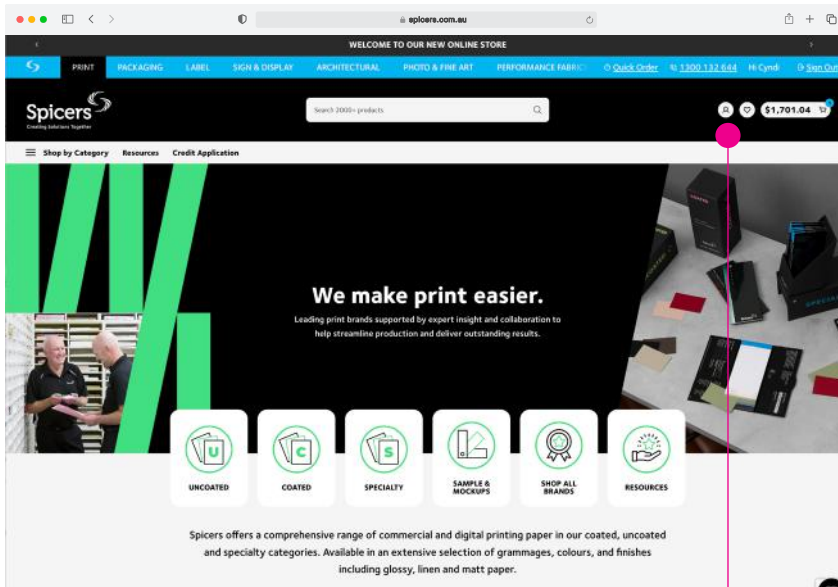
spicers.com.au

WELCOME TO OUR NEW ONLINE STORE

PRINT PACKAGING LABEL SIGN & DISPLAY ARCHITECTURAL PHOTO & FINE ART PERFORMANCE FABRIC Quick Order 1300 132 644 Hi Cyndi Sign Out

Spicers
Creating Solutions Together

Search 2000+ products

$1,701.04

Shop by Category Resources Credit Application

We make print easier.

Leading print brands supported by expert insight and collaboration to help streamline production and deliver outstanding results.

U
UNCOATED

C
COATED

S
SPECIALTY

SAMPLE & MOCKUPS

SHOP ALL BRANDS

RESOURCES

Spicers offers a comprehensive range of commercial and digital printing paper in our coated, uncoated and specialty categories. Available in an extensive selection of grammages, colours, and finishes including glossy, linen and matt paper.